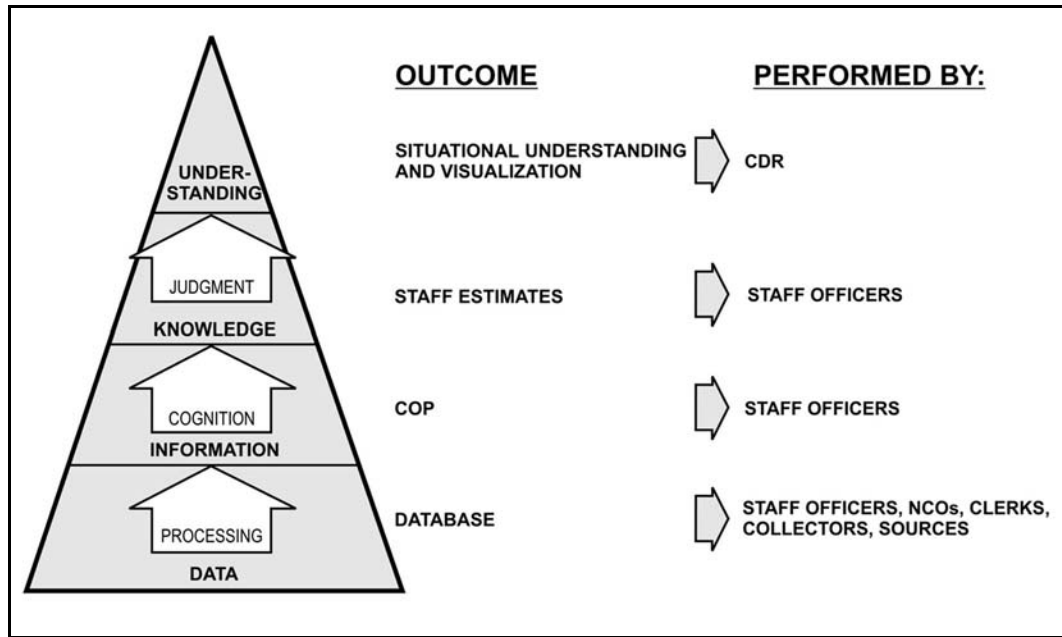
UNDERSTANDING

JUDGMENT

KNOWLEDGE

COGNITION

INFORMATION

PROCESSING

DATA

OUTCOME

PERFORMED BY:

SITUATIONAL UNDERSTANDING AND VISUALIZATION

CDR

STAFF ESTIMATES

STAFF OFFICERS

COP

STAFF OFFICERS

DATABASE

STAFF OFFICERS, NCOs, CLERKS, COLLECTORS, SOURCES